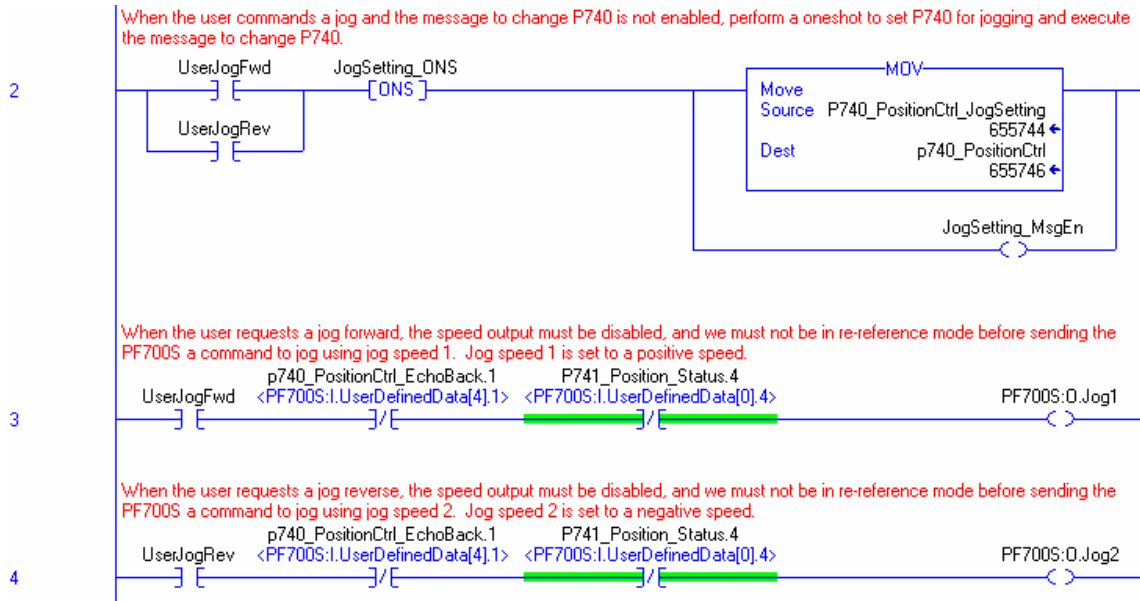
When the user commands a jog and the message to change P740 is not enabled, perform a oneshot to set P740 for jogging and execute the message to change P740.

2

UserJogFwd

JogSetting_ONS

ONS

UserJogRev

MOV

Move

Source P740_PositionCtrl_JogSetting

655744

Dest p740_PositionCtrl

655746

JogSetting_MsgEn

When the user requests a jog forward, the speed output must be disabled, and we must not be in re-reference mode before sending the PF700S a command to jog using jog speed 1. Jog speed 1 is set to a positive speed.

3

UserJogFwd

p740_PositionCtrl_EchoBack.1

<PF700S:I.UserDefinedData[4].1>

P741_Position_Status.4

<PF700S:I.UserDefinedData[0].4>

PF700S:O.Jog1

When the user requests a jog reverse, the speed output must be disabled, and we must not be in re-reference mode before sending the PF700S a command to jog using jog speed 2. Jog speed 2 is set to a negative speed.

4

UserJogRev

p740_PositionCtrl_EchoBack.1

<PF700S:I.UserDefinedData[4].1>

P741_Position_Status.4

<PF700S:I.UserDefinedData[0].4>

PF700S:O.Jog2